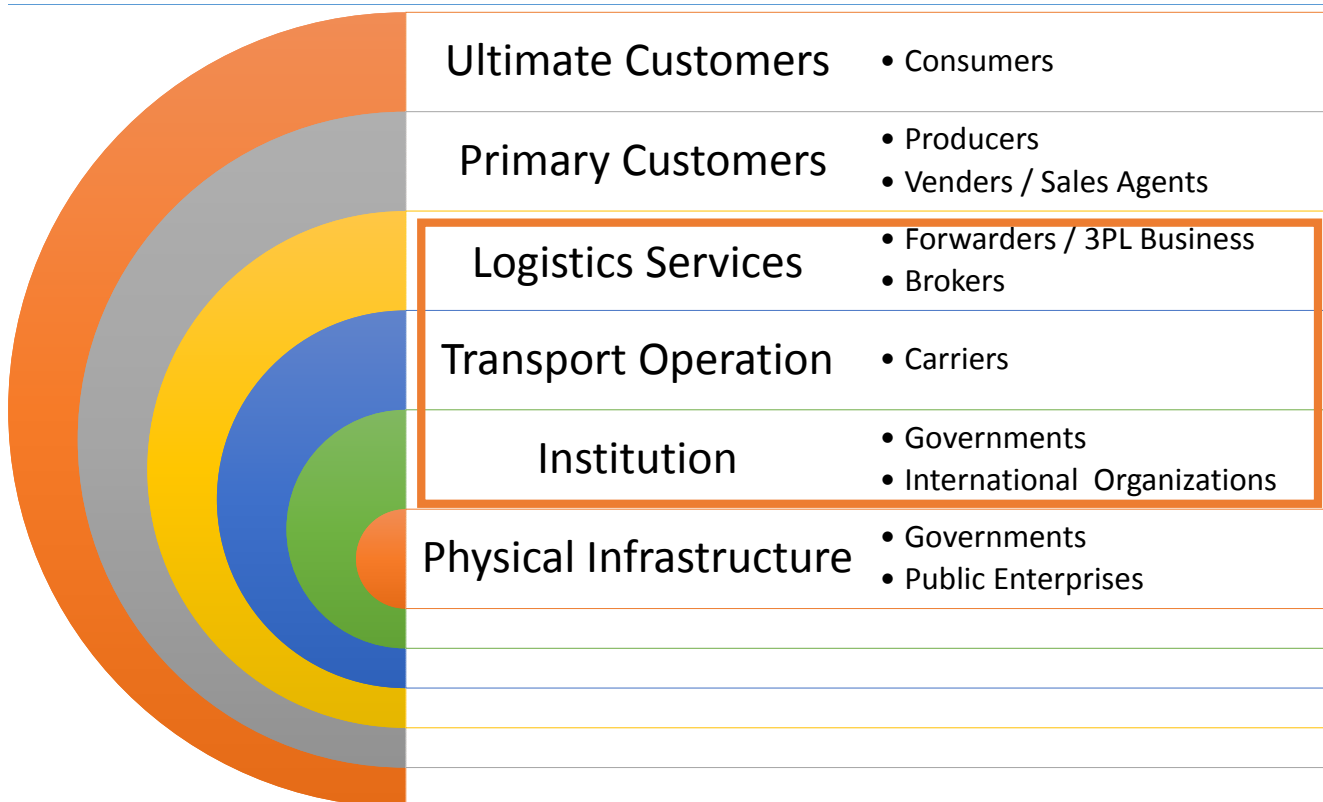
Ultimate Customers
• Consumers

Primary Customers
• Producers
• Venders / Sales Agents

Logistics Services
• Forwarders / 3PL Business
• Brokers

Transport Operation
• Carriers

Institution
• Governments
• International Organizations

Physical Infrastructure
• Governments
• Public Enterprises